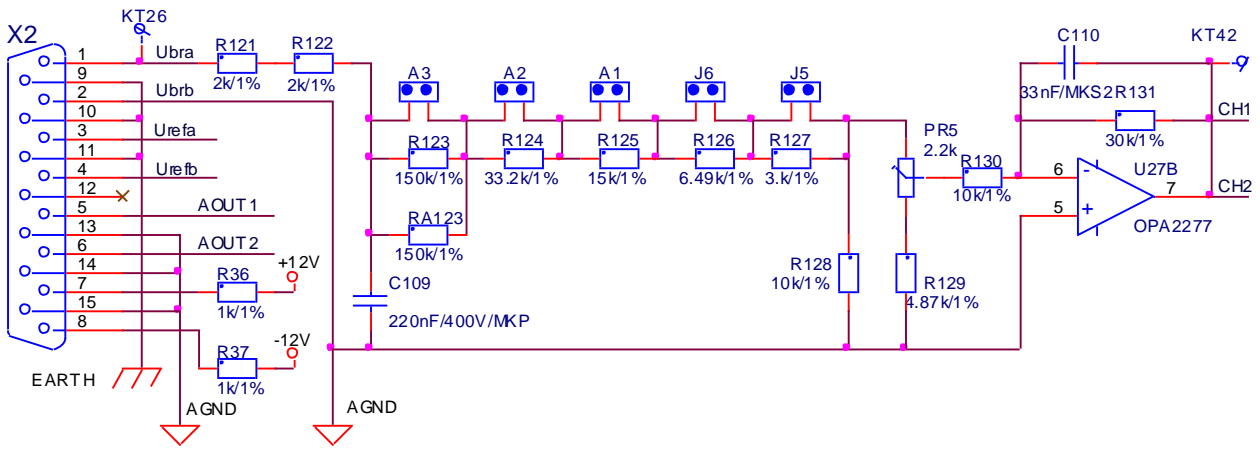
X2
KT26
1
Ubra
R121
2k/1%
R122
2k/1%
9
2
Ubrb
10
3
Urefa
11
4
Urefb
12
5
AOUT 1
13
6
AOUT 2
14
+12V
7
R36
1k/1%
15
8
R37
-12V
1k/1%
EARTH
AGND
AGND
A3
A2
A1
J6
J5
R123
150k/1%
R124
33.2k/1%
R125
15k/1%
R126
6.49k/1%
R127
3.k/1%
RA123
150k/1%
C109
220nF/400V/MKP
R128
10k/1%
PR5
2.2k
R129
4.87k/1%
R130
10k/1%
C110
33nF/MKS2
R131
30k/1%
KT42
CH1
6
-
U27B
7
CH2
5
+
OPA2277